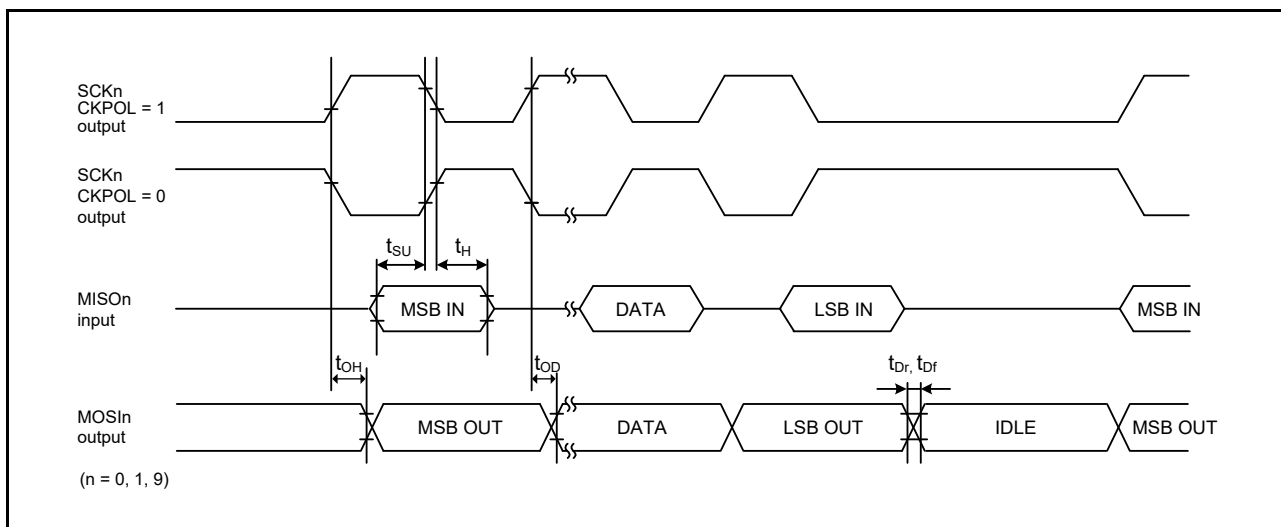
SCKn
CKPOL = 1
output

SCKn
CKPOL = 0
output

$t_{SU}$ $t_{H}$

MISOn
input

MSB IN

DATA

LSB IN

MSB IN

$t_{OH}$

$t_{OD}$

$t_{Dr}$, $t_{Df}$

MOSIn
output

MSB OUT

DATA

LSB OUT

IDLE

MSB OUT

(n = 0, 1, 9)